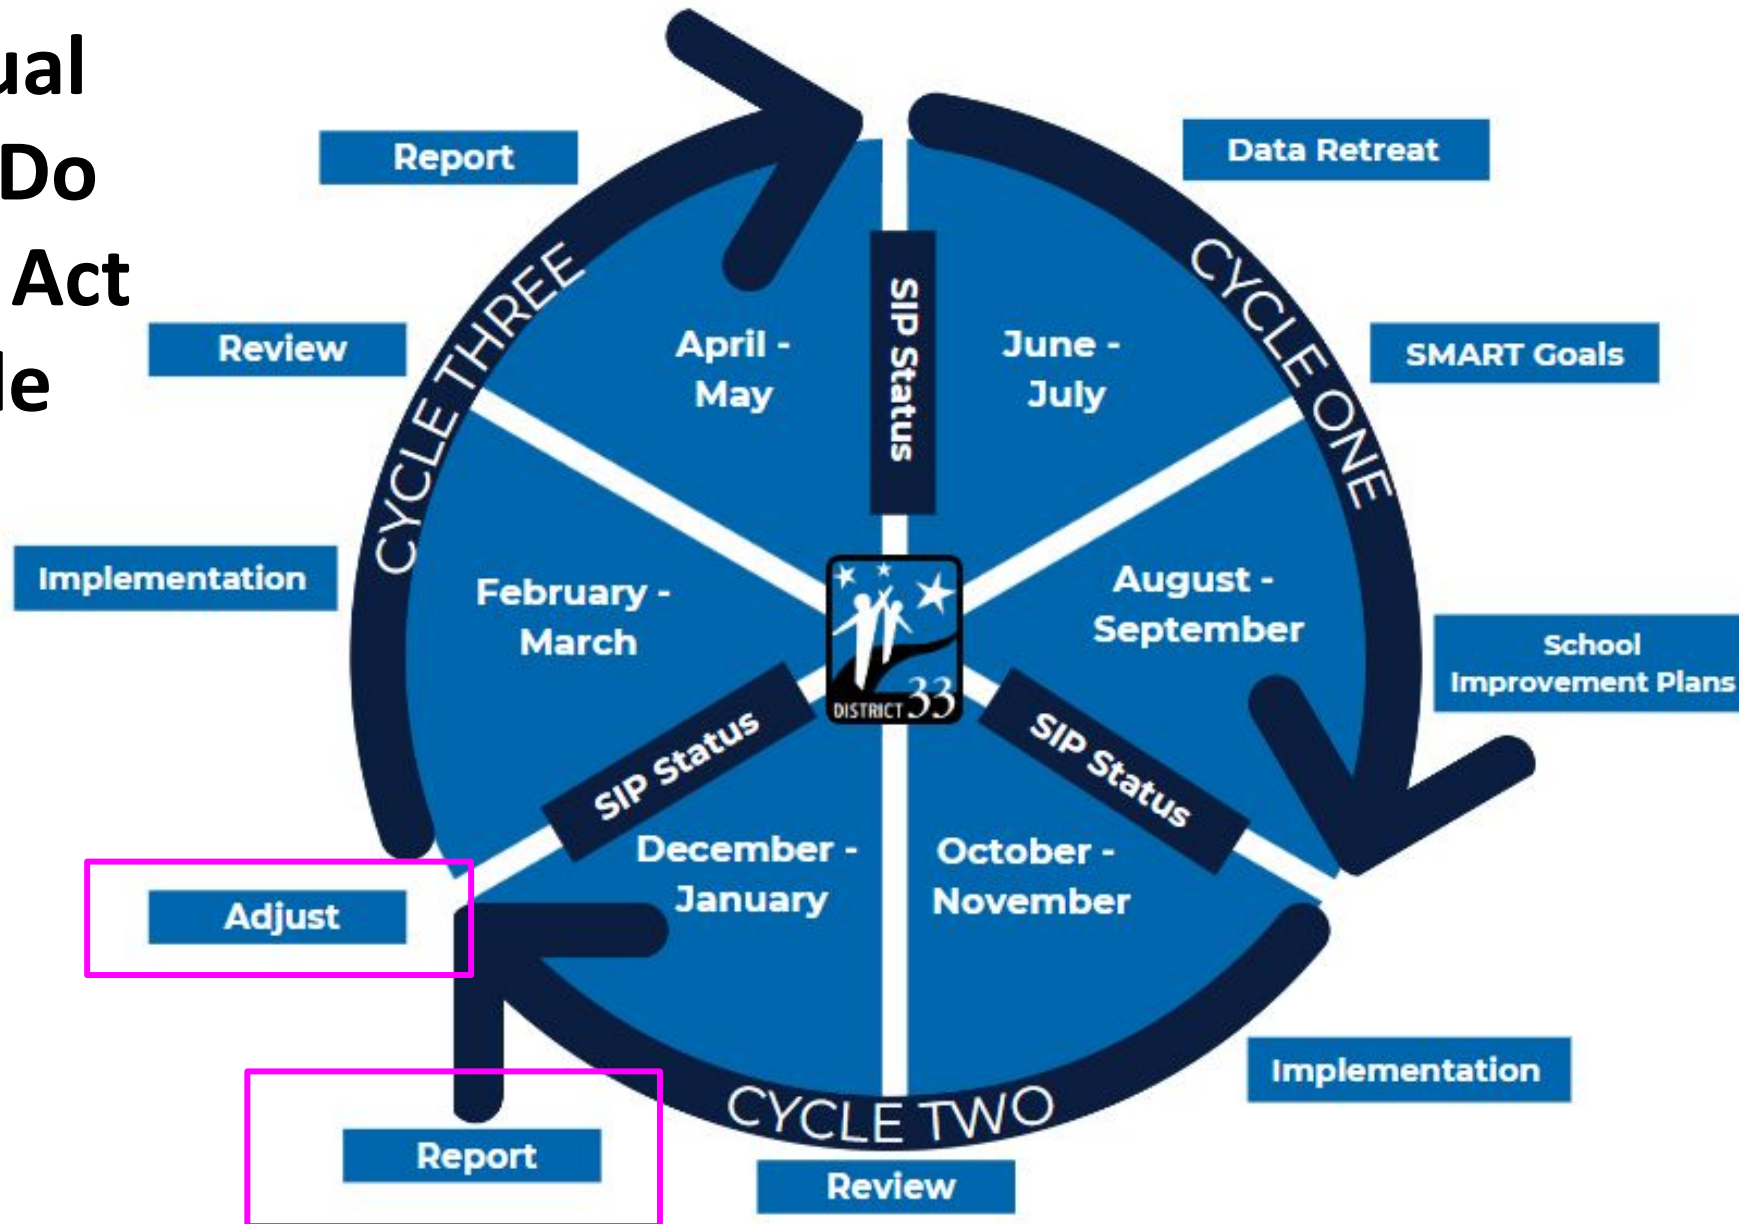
ual
Do
Act
le

Report

Data Retreat

Review

SMART Goals

Implementation

School Improvement Plans

Adjust

Implementation

Report

Review

CYCLE THREE

CYCLE ONE

CYCLE TWO

SIP Status

April - May

June - July

February - March

August - September

December - January

October - November

SIP Status

SIP Status

DISTRICT 33